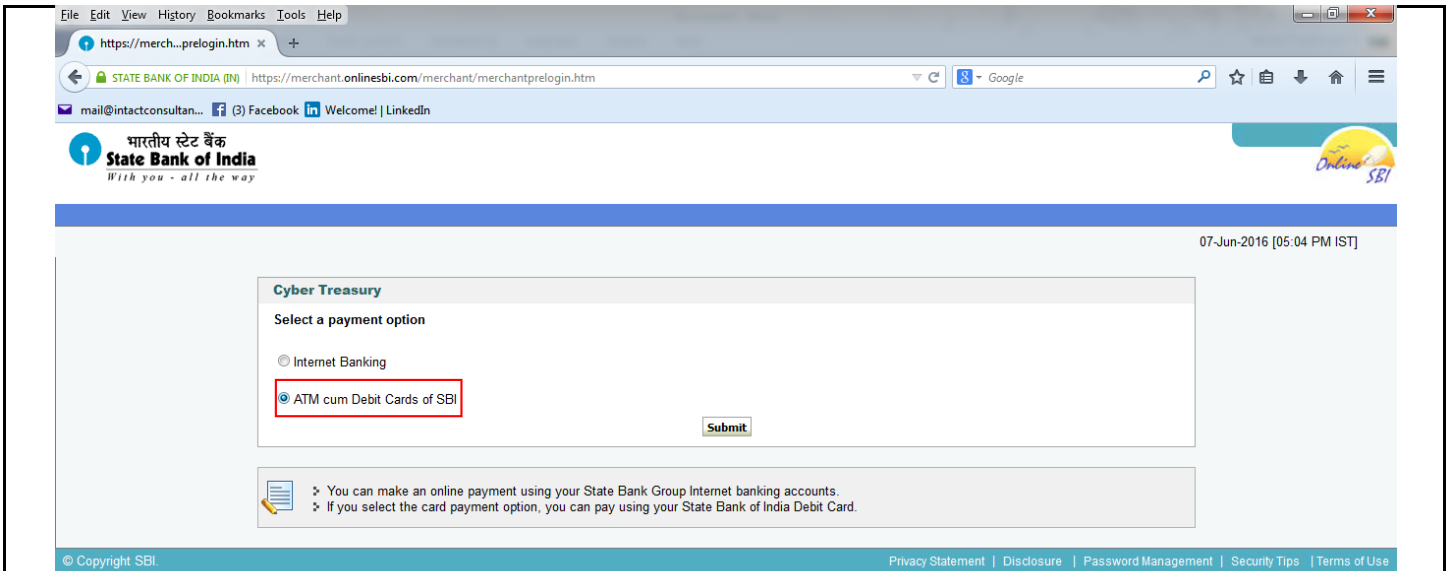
File Edit View History Bookmarks Tools Help

https://merch...prelogin.htm ×

STATE BANK OF INDIA (IN) https://merchant.onlinesbi.com/merchant/merchantprelogin.htm

Google

mail@intactconsultan... (3) Facebook Welcome! | LinkedIn

भारतीय स्टेट बैंक
State Bank of India
With you - all the way

Online SBI

07-Jun-2016 [05:04 PM IST]

Cyber Treasury

Select a payment option

Internet Banking

ATM cum Debit Cards of SBI

Submit

You can make an online payment using your State Bank Group Internet banking accounts.
If you select the card payment option, you can pay using your State Bank of India Debit Card.

© Copyright SBI.

Privacy Statement | Disclosure | Password Management | Security Tips | Terms of Use